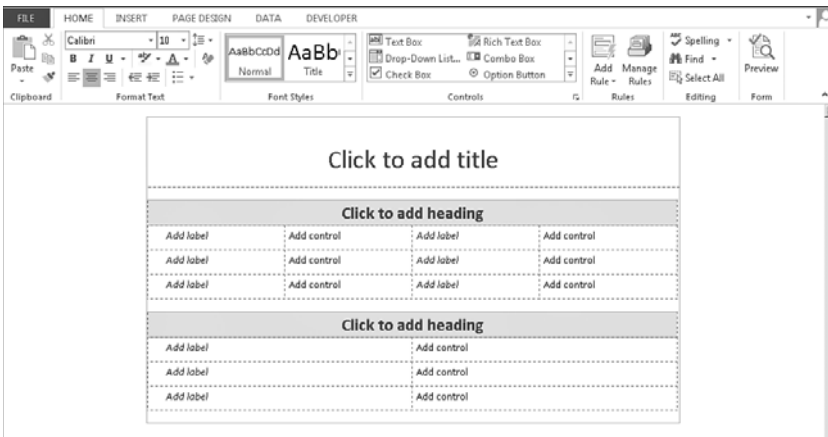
FILE HOME INSERT PAGE DESIGN DATA DEVELOPER

Paste
Clipboard
Calibri 10
B I U
Format Text
AaBbCcDd Normal
AaBb Title
Font Styles
Text Box
Drop-Down List...
Check Box
Rich Text Box
Combo Box
Option Button
Controls
Add Rule
Manage Rules
Rules
Spelling
Find
Select All
Editing
Preview
Form

Click to add title

Click to add heading

| Add label | Add control | Add label | Add control |
|---|---|---|---|
| Add label | Add control | Add label | Add control |
| Add label | Add control | Add label | Add control |

Click to add heading

| Add label | Add control |
|---|---|
| Add label | Add control |
| Add label | Add control |